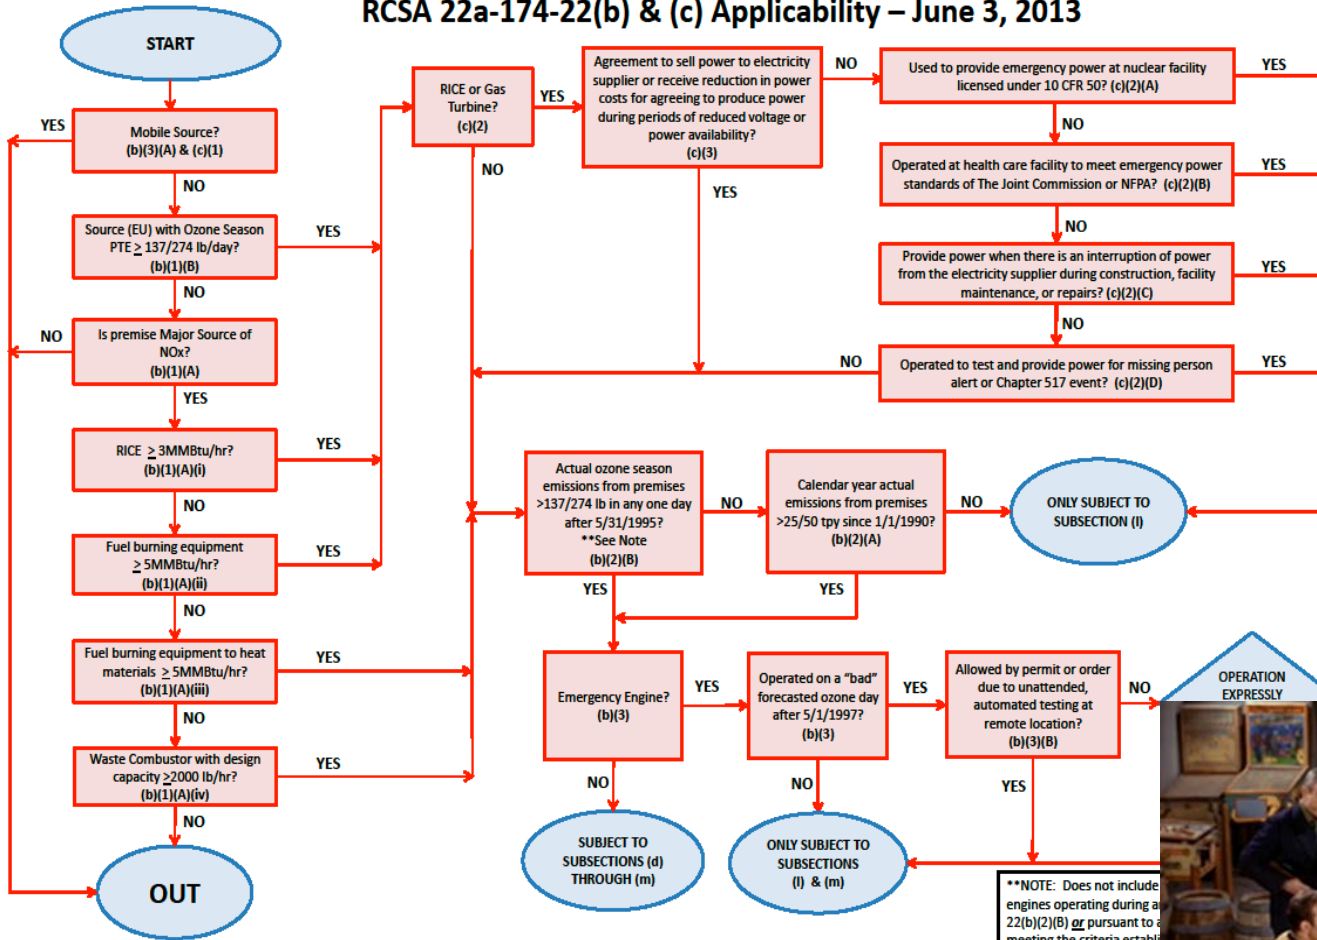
RCSA 22a-174-22(b) & (c) Applicability – June 3, 2013

START

Mobile Source? (b)(3)(A) & (c)(1)

YES

NO

Source (EU) with Ozone Season PTE $\geq$ 137/274 lb/day? (b)(1)(B)

YES

NO

Is premise Major Source of NOx? (b)(1)(A)

NO

YES

RICE $\geq$ 3MMBtu/hr? (b)(1)(A)(i)

YES

NO

Fuel burning equipment $\geq$ 5MMBtu/hr? (b)(1)(A)(ii)

YES

NO

Fuel burning equipment to heat materials $\geq$ 5MMBtu/hr? (b)(1)(A)(iii)

YES

NO

Waste Combustor with design capacity $\geq$2000 lb/hr? (b)(1)(A)(iv)

YES

NO

OUT

RICE or Gas Turbine? (c)(2)

YES

NO

Agreement to sell power to electricity supplier or receive reduction in power costs for agreeing to produce power during periods of reduced voltage or power availability? (c)(3)

NO

YES

Used to provide emergency power at nuclear facility licensed under 10 CFR 50? (c)(2)(A)

YES

NO

Operated at health care facility to meet emergency power standards of The Joint Commission or NFPA? (c)(2)(B)

YES

NO

Provide power when there is an interruption of power from the electricity supplier during construction, facility maintenance, or repairs? (c)(2)(C)

YES

NO

NO

Operated to test and provide power for missing person alert or Chapter 517 event? (c)(2)(D)

YES

Actual ozone season emissions from premises >137/274 lb in any one day after 5/31/1995? **See Note (b)(2)(B)

NO

Calendar year actual emissions from premises >25/50 tpy since 1/1/1990? (b)(2)(A)

NO

ONLY SUBJECT TO SUBSECTION (l)

YES

YES

Emergency Engine? (b)(3)

YES

Operated on a "bad" forecasted ozone day after 5/1/1997? (b)(3)

YES

Allowed by permit or order due to unattended, automated testing at remote location? (b)(3)(B)

NO

OPERATION EXPRESSLY

NO

NO

YES

SUBJECT TO SUBSECTIONS (d) THROUGH (m)

ONLY SUBJECT TO SUBSECTIONS (l) & (m)

**NOTE: Does not include engines operating during a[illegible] 22(b)(2)(B) or pursuant to a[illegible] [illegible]